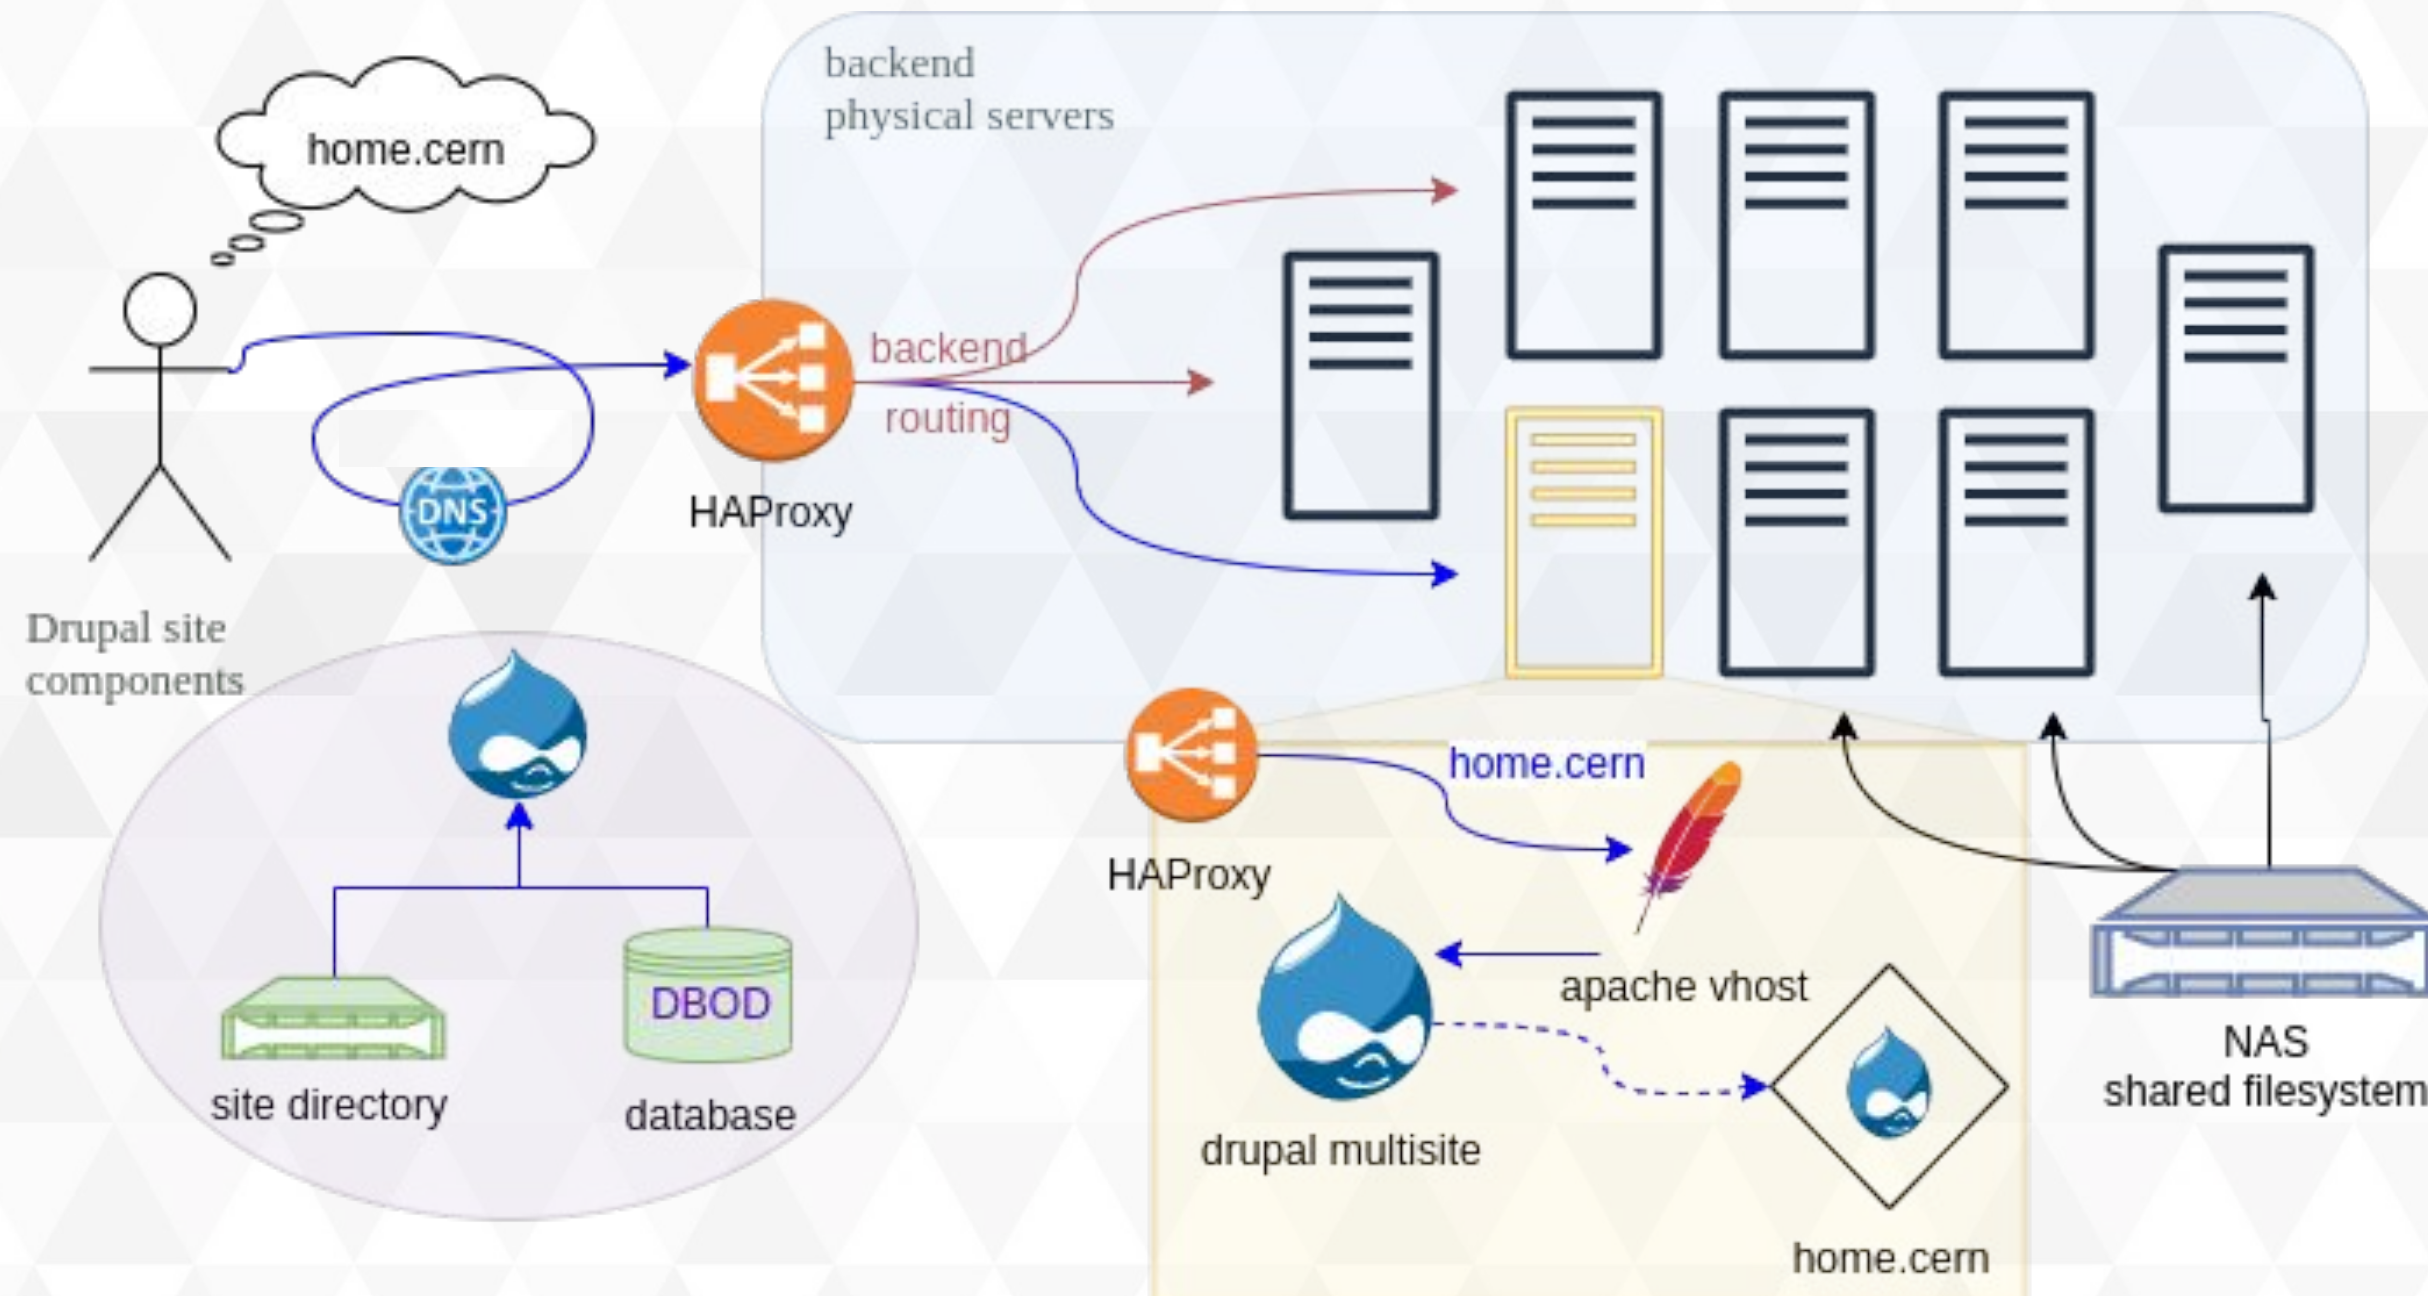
backend physical servers

home.cern

backend routing

DNS

HAProxy

Drupal site components

home.cern

HAProxy

apache vhost

DBOD

site directory

database

drupal multisite

NAS shared filesystem

home.cern